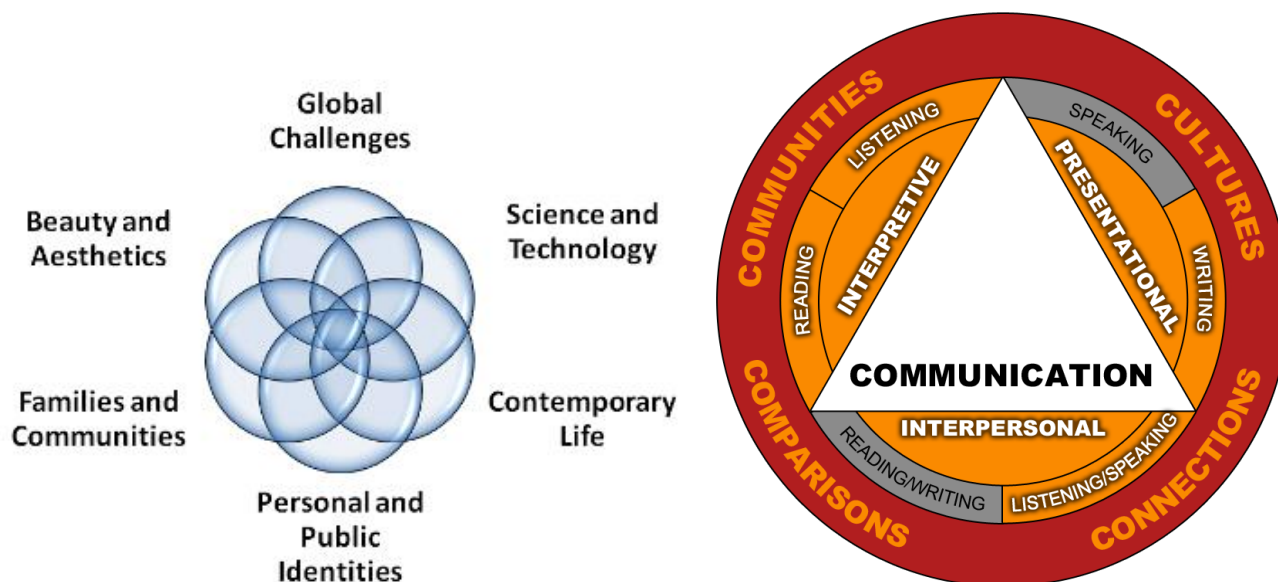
Global Challenges

Beauty and Aesthetics

Science and Technology

Families and Communities

Contemporary Life

Personal and Public Identities

COMMUNITIES

CULTURES

COMPARISONS

CONNECTIONS

LISTENING

SPEAKING

READING

WRITING

INTERPRETIVE

PRESENTATIONAL

COMMUNICATION

INTERPERSONAL

READING/WRITING

LISTENING/SPEAKING